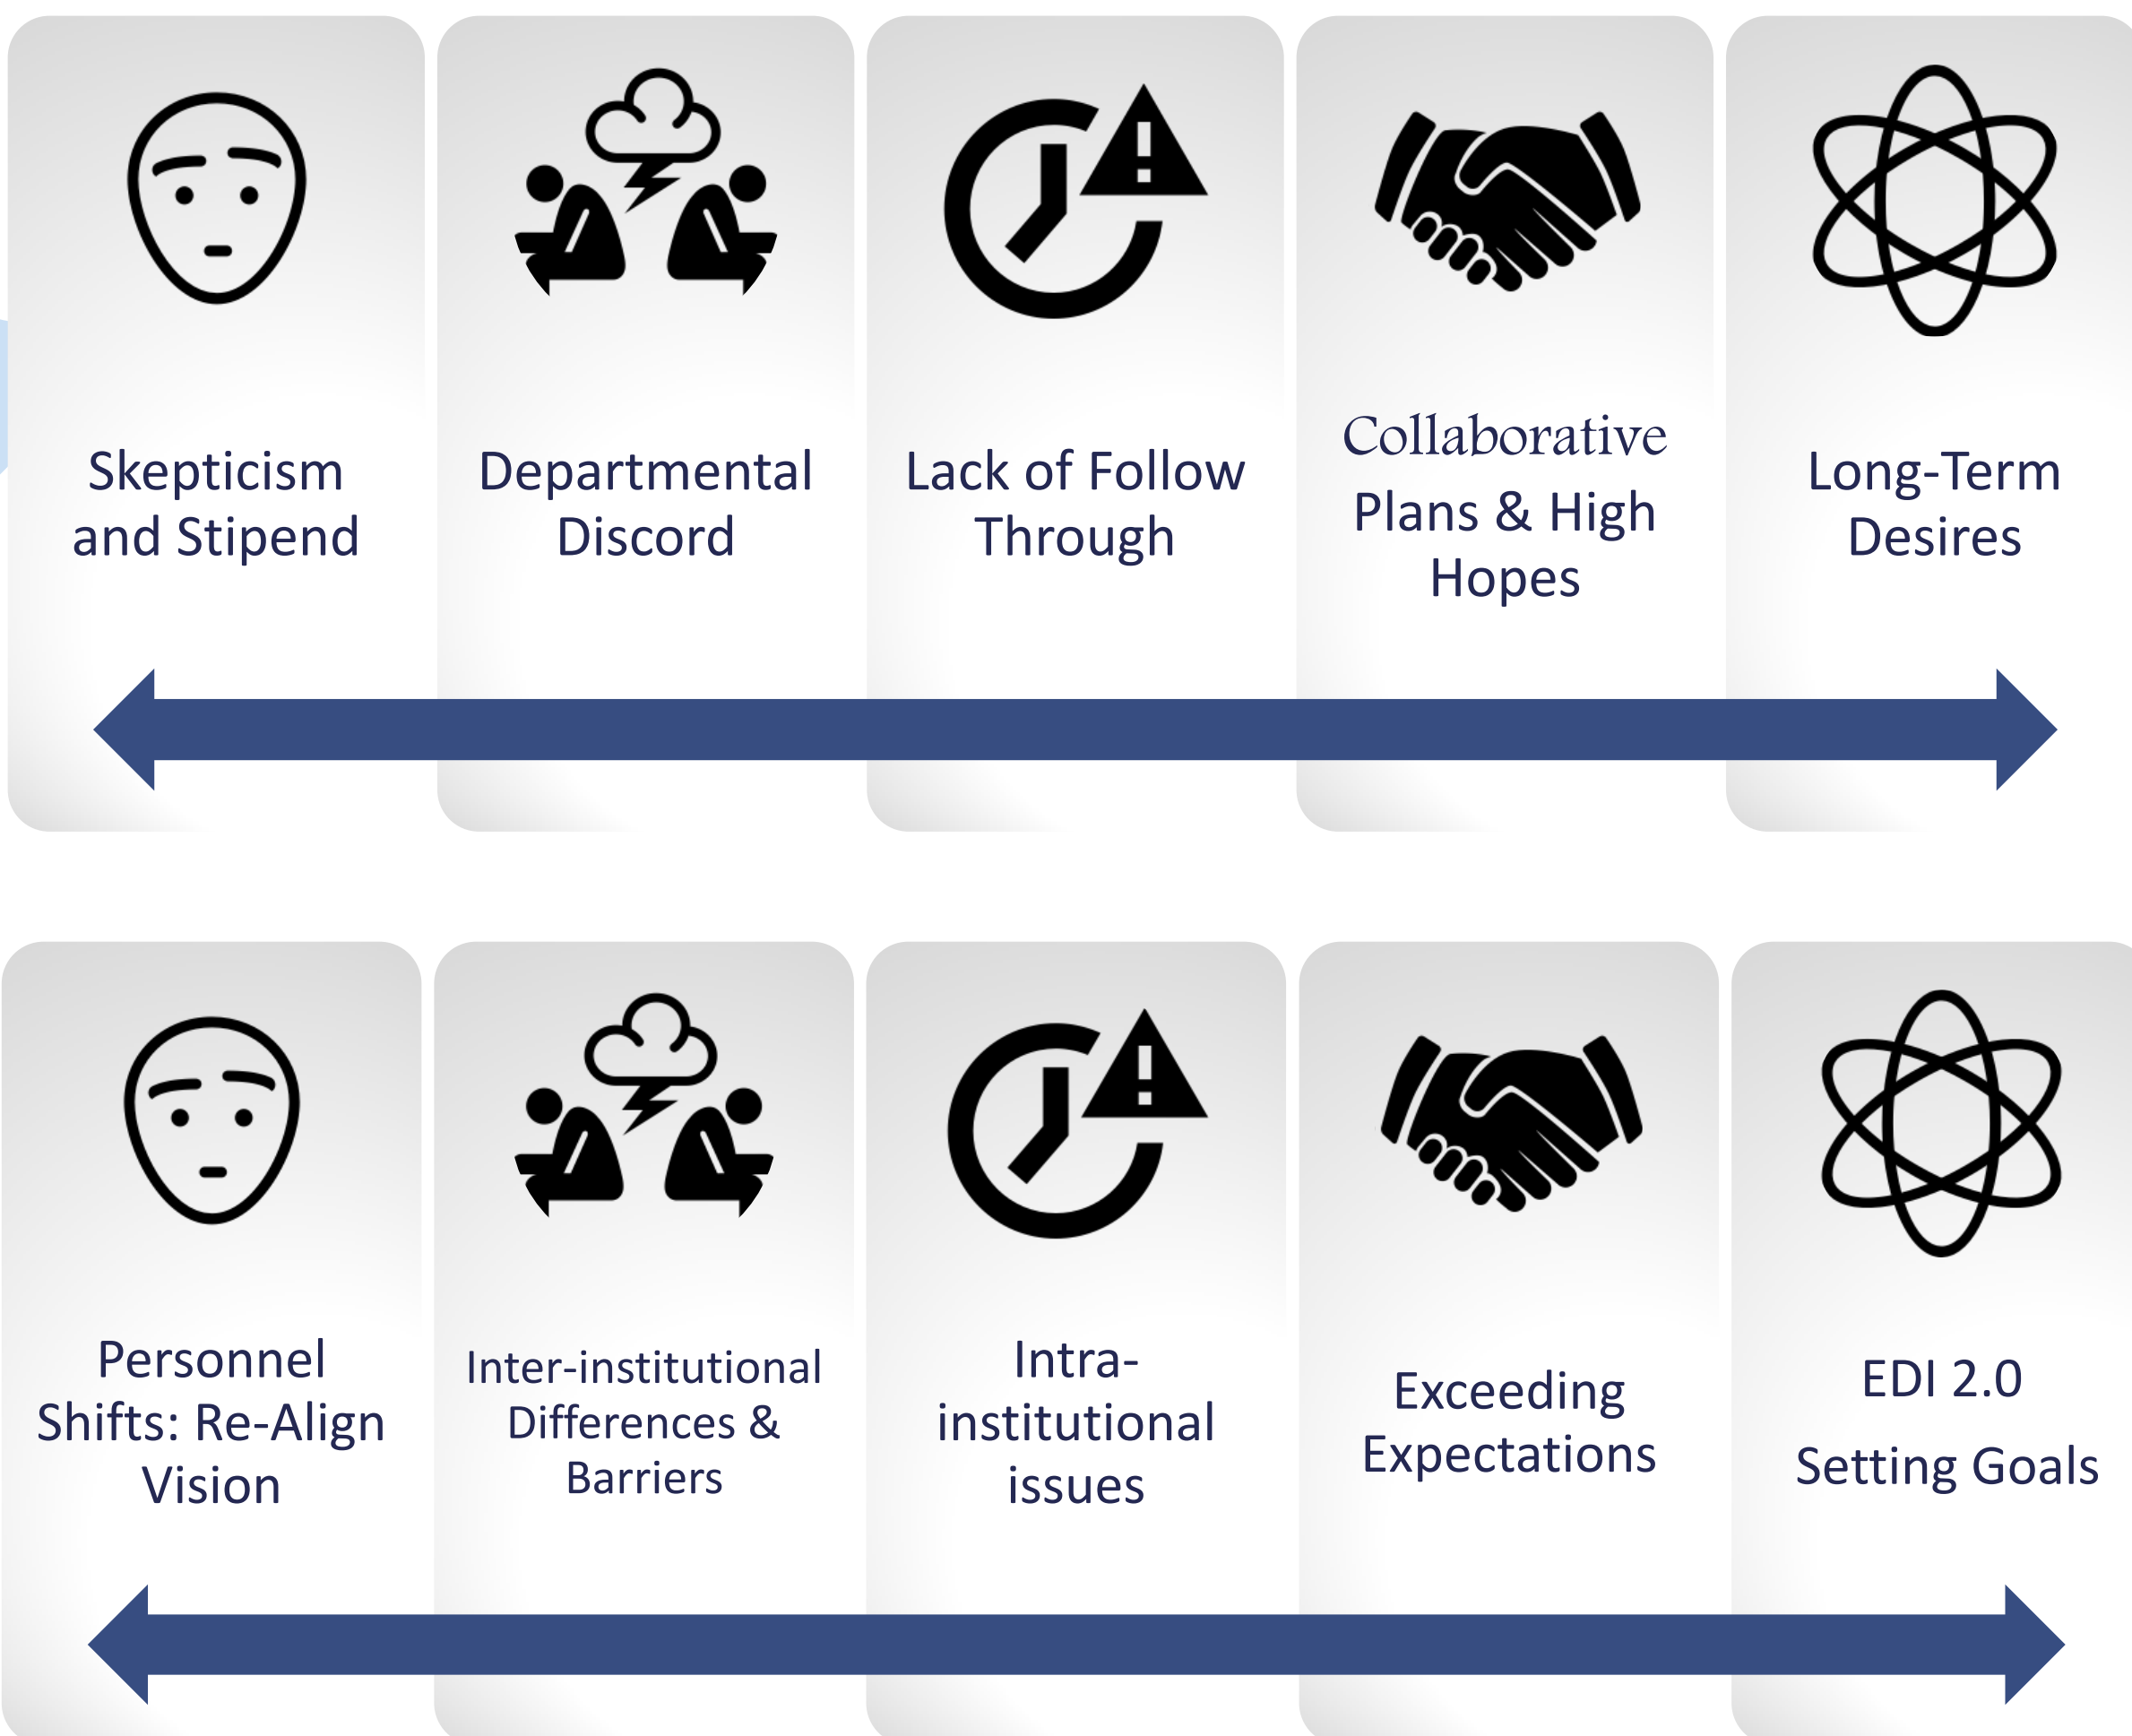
Skepticism and Stipend

Departmental Discord

Lack of Follow Through

Collaborative Plans & High Hopes

Long-Term Desires

Personnel Shifts: Re-Align Vision

Inter-institutional Differences & Barriers

Intra-institutional issues

Exceeding Expectations

EDI 2.0

Setting Goals